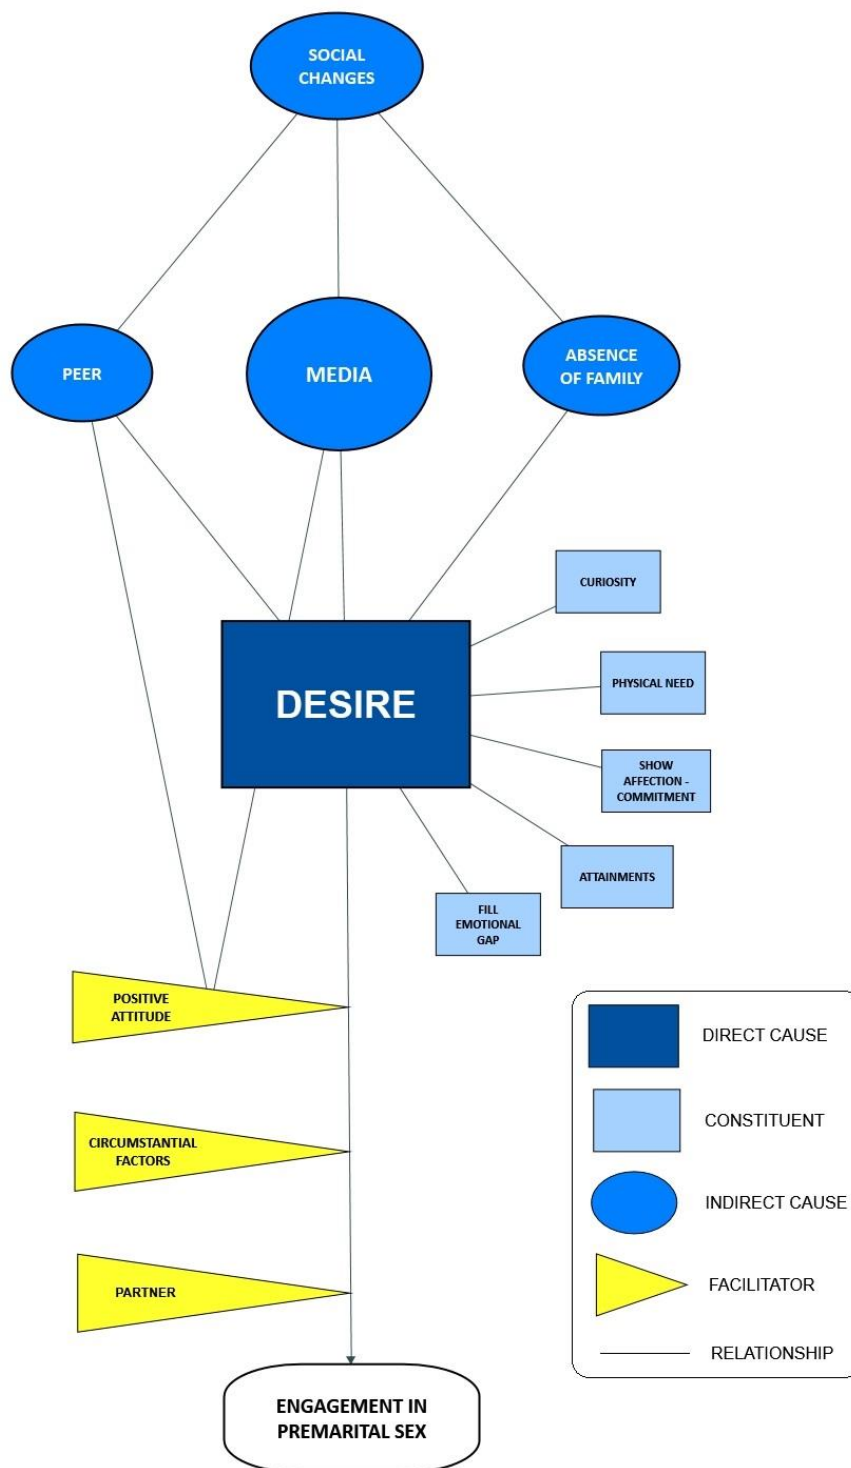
SOCIAL CHANGES

PEER

MEDIA

ABSENCE OF FAMILY

CURIOSITY

DESIRE

PHYSICAL NEED

SHOW AFFECTION - COMMITMENT

ATTAINMENTS

FILL EMOTIONAL GAP

POSITIVE ATTITUDE

CIRCUMSTANTIAL FACTORS

PARTNER

ENGAGEMENT IN PREMARITAL SEX

DIRECT CAUSE

CONSTITUENT

INDIRECT CAUSE

FACILITATOR

RELATIONSHIP